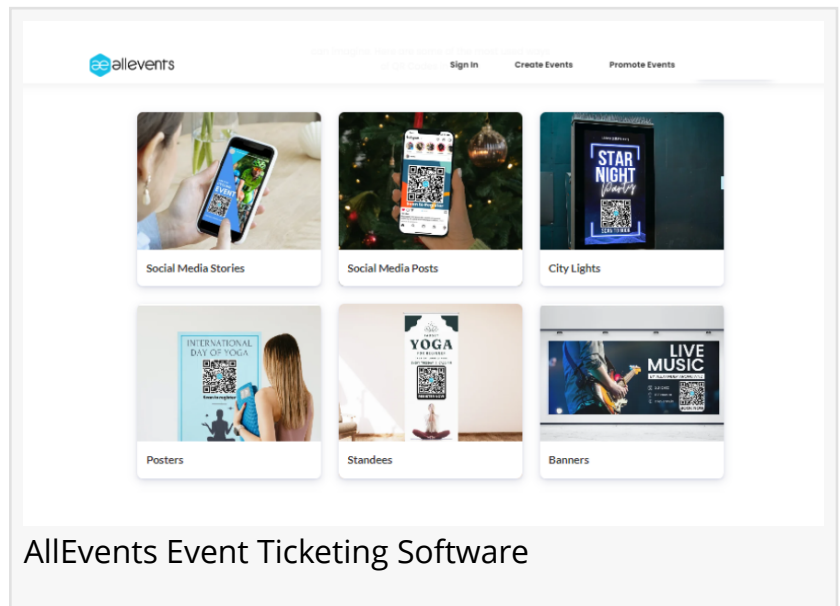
allevents

Sign In Create Events Promote Events

EVENT

Social Media Stories

Social Media Posts

STAR NIGHT Party

City Lights

INTERNATIONAL DAY OF YOGA

Posters

YOGA

Standees

LIVE MUSIC

Banners

AllEvents Event Ticketing Software